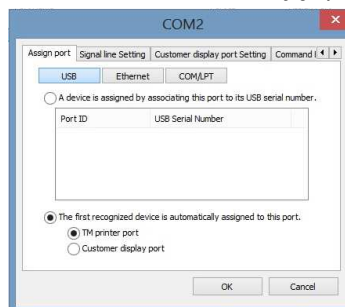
COM2

Assign port | Signal line Setting | Customer display port Setting | Command (

USB | Ethernet | COM/LPT

A device is assigned by associating this port to its USB serial number.

| Port ID | USB Serial Number |
|---|---|

The first recognized device is automatically assigned to this port.

TM printer port

Customer display port

OK | Cancel